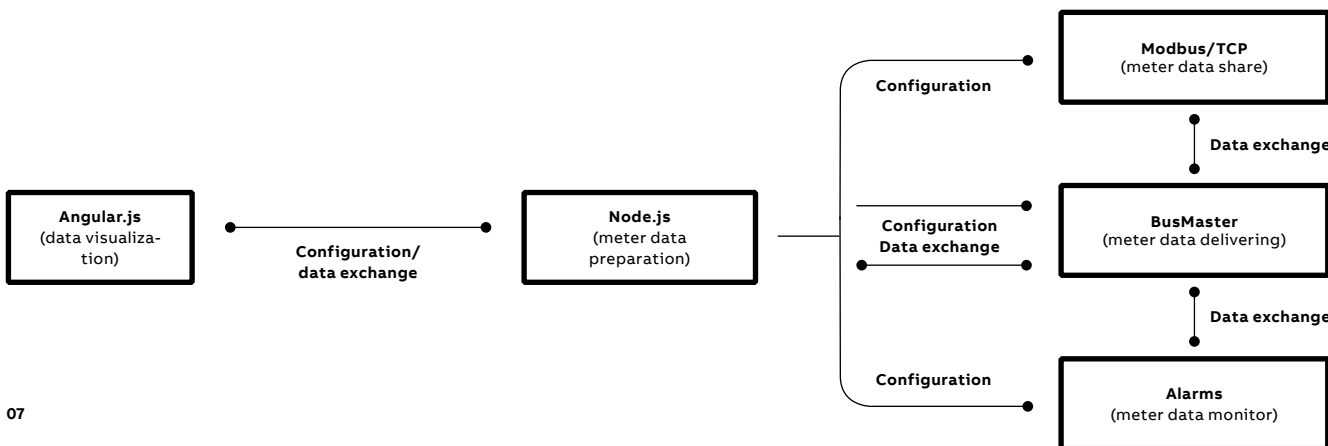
Modbus/TCP
(meter data share)

Configuration

Data exchange

Angular.js
(data visualization)

Configuration/
data exchange

Node.js
(meter data preparation)

Configuration
Data exchange

BusMaster
(meter data delivering)

Data exchange

Configuration

Alarms
(meter data monitor)

07